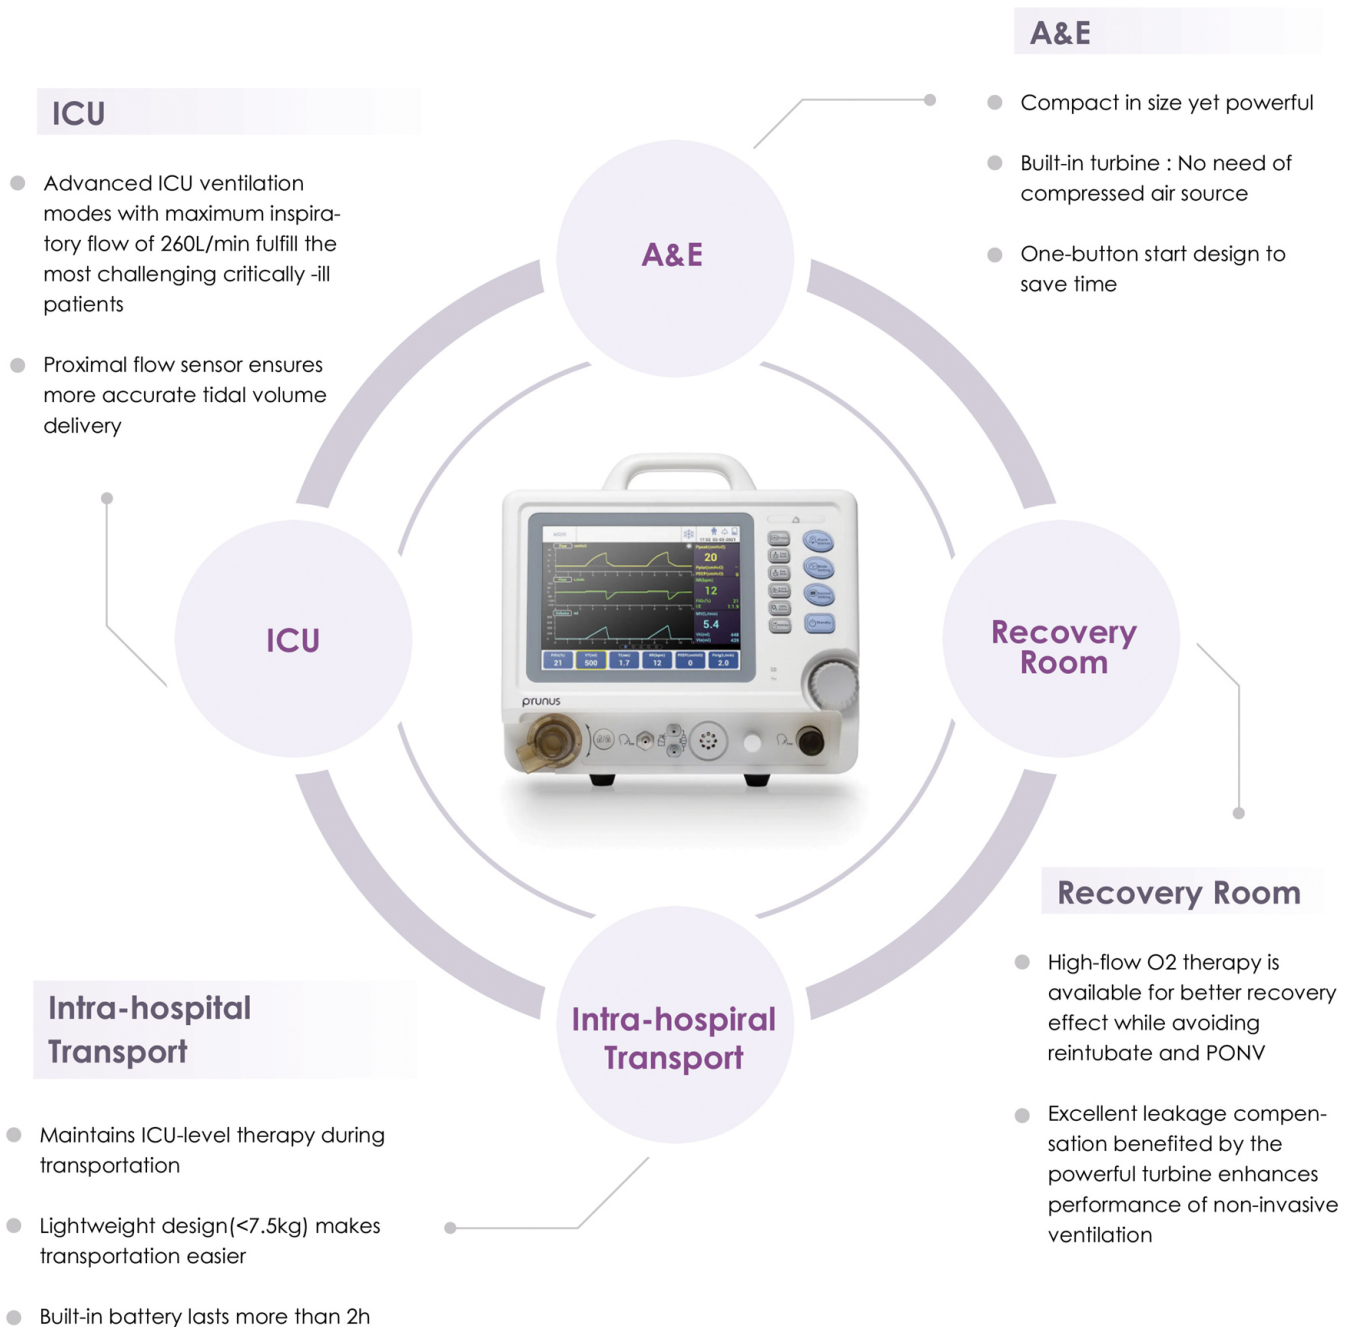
A&E

Compact in size yet powerful

Built-in turbine : No need of compressed air source

One-button start design to save time

ICU

Advanced ICU ventilation modes with maximum inspiratory flow of 260L/min fulfill the most challenging critically -ill patients

Proximal flow sensor ensures more accurate tidal volume delivery

A&E

ICU

Recovery Room

Intra-hospiral Transport

prunus

Recovery Room

High-flow O2 therapy is available for better recovery effect while avoiding reintubate and PONV

Excellent leakage compensation benefited by the powerful turbine enhances performance of non-invasive ventilation

Intra-hospital Transport

Maintains ICU-level therapy during transportation

Lightweight design(<7.5kg) makes transportation easier

Built-in battery lasts more than 2h